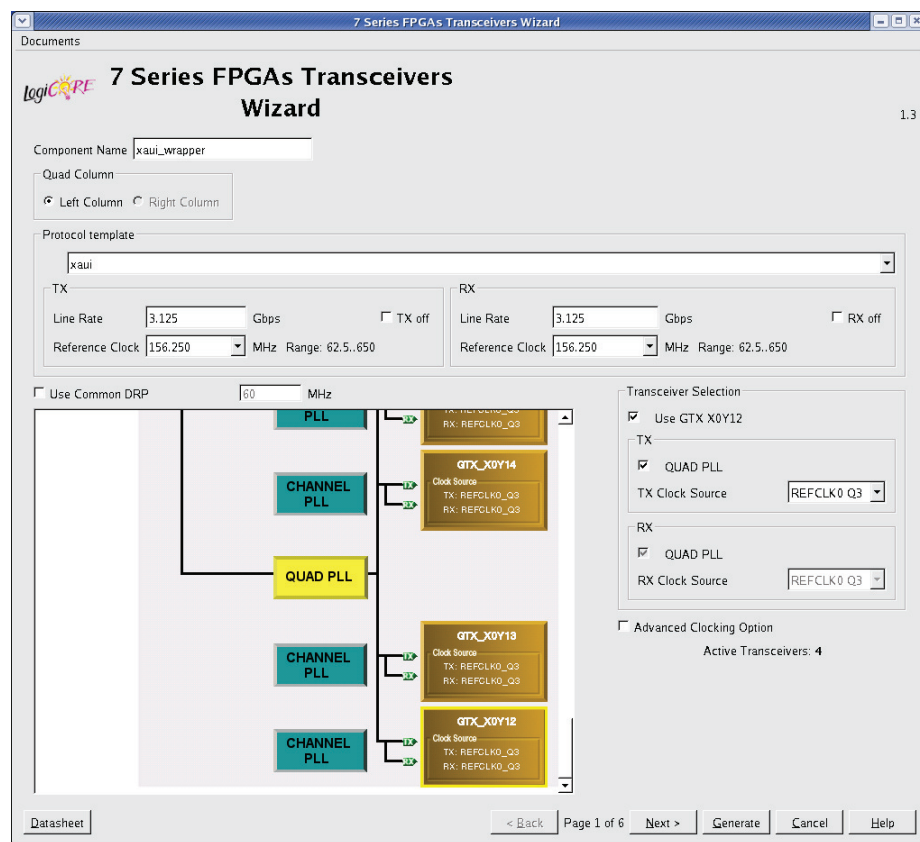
7 Series FPGAs Transceivers Wizard

Documents

LogiCORE 7 Series FPGAs Transceivers Wizard

1.3

Component Name xaui_wrapper

Quad Column
Left Column Right Column

Protocol template
xaui

TX
Line Rate 3.125 Gbps TX off
Reference Clock 156.250 MHz Range: 62.5..650

RX
Line Rate 3.125 Gbps RX off
Reference Clock 156.250 MHz Range: 62.5..650

Use Common DRP 60 MHz

PLL
TX: REFCLK0_Q3
RX: REFCLK0_Q3

CHANNEL PLL
GTX_X0Y14
Clock Source
TX: REFCLK0_Q3
RX: REFCLK0_Q3

QUAD PLL

CHANNEL PLL
GTX_X0Y13
Clock Source
TX: REFCLK0_Q3
RX: REFCLK0_Q3

CHANNEL PLL
GTX_X0Y12
Clock Source
TX: REFCLK0_Q3
RX: REFCLK0_Q3

Transceiver Selection
Use GTX X0Y12
TX
QUAD PLL
TX Clock Source REFCLK0 Q3
RX
QUAD PLL
RX Clock Source REFCLK0 Q3

Advanced Clocking Option
Active Transceivers: 4

Datasheet < Back Page 1 of 6 Next > Generate Cancel Help